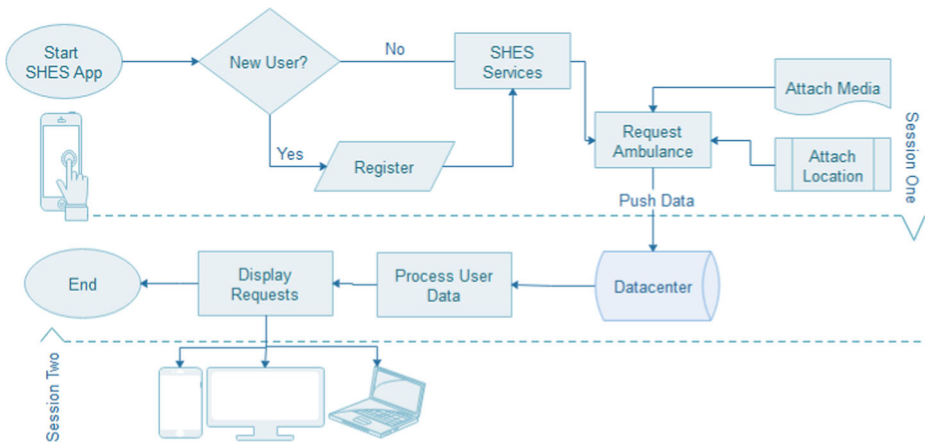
Start SHES App

New User?

No

SHES Services

Attach Media

Session One

Request Ambulance

Attach Location

Yes

Register

Push Data

End

Display Requests

Process User Data

Datacenter

Session Two